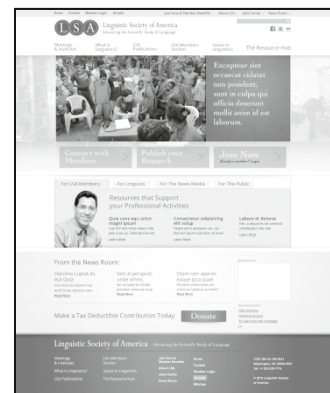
LSA Linguistic Society of America
Advancing the Scientific Study of Language

Meetings & Institutes
What is Linguistics?
LSA Publications
LSA Members Section
Issues in Linguistics
The Resource Hub

Excepteur sint occaecat cidatat non proident, sunt in culpa qui officia deserunt mollit anim id est laborum.

Connect with Members
Publish your Research
Join Now

For LSA Members
For Linguists
For The News Media
For The Public

Resources that Support your Professional Activities

Quia cons equ untur magni ipsum
Consectetur adipisicing elit volup
Labore et dolores

Learn More
Learn More
Learn More

From the News Room:

Make a Tax Deductible Contribution Today:
Donate

Linguistic Society of America
Advancing the Scientific Study of Language

Meetings & Institutes
What is Linguistics?
LSA Publications
LSA Members Section
Issues in Linguistics
The Resource Hub
Home
Contact
Member Login